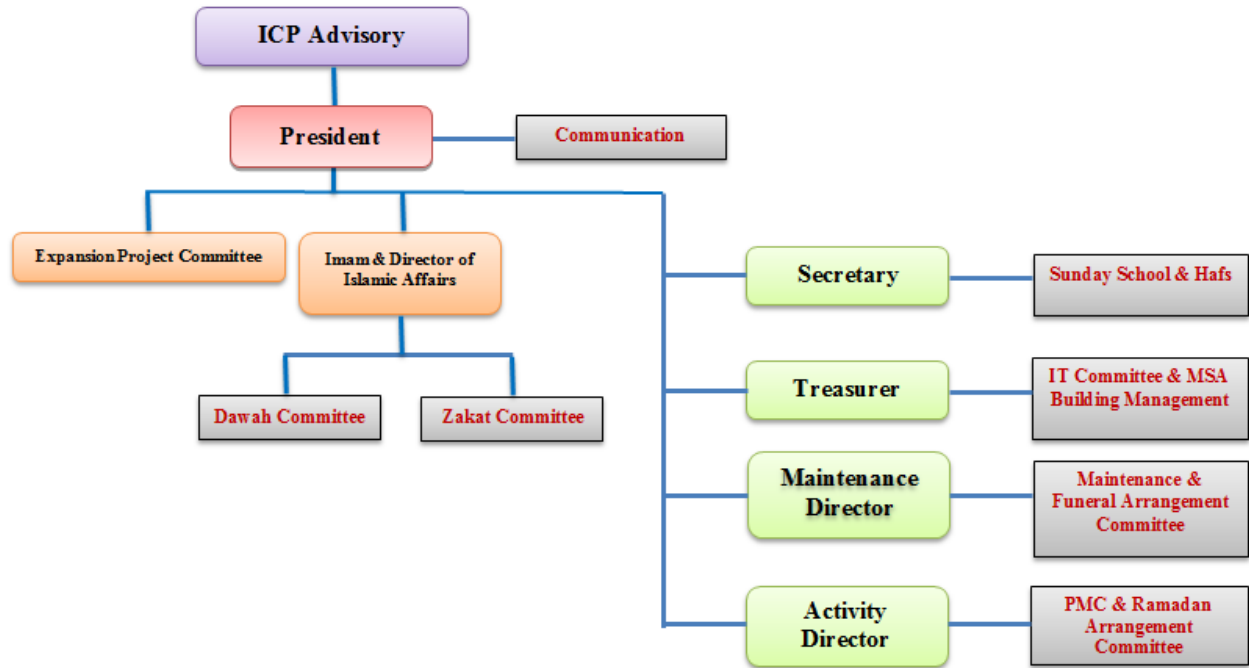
ICP Advisory

President

Communication

Expansion Project Committee

Imam & Director of Islamic Affairs

Dawah Committee

Zakat Committee

Secretary

Sunday School & Hafs

Treasurer

IT Committee & MSA Building Management

Maintenance Director

Maintenance & Funeral Arrangement Committee

Activity Director

PMC & Ramadan Arrangement Committee